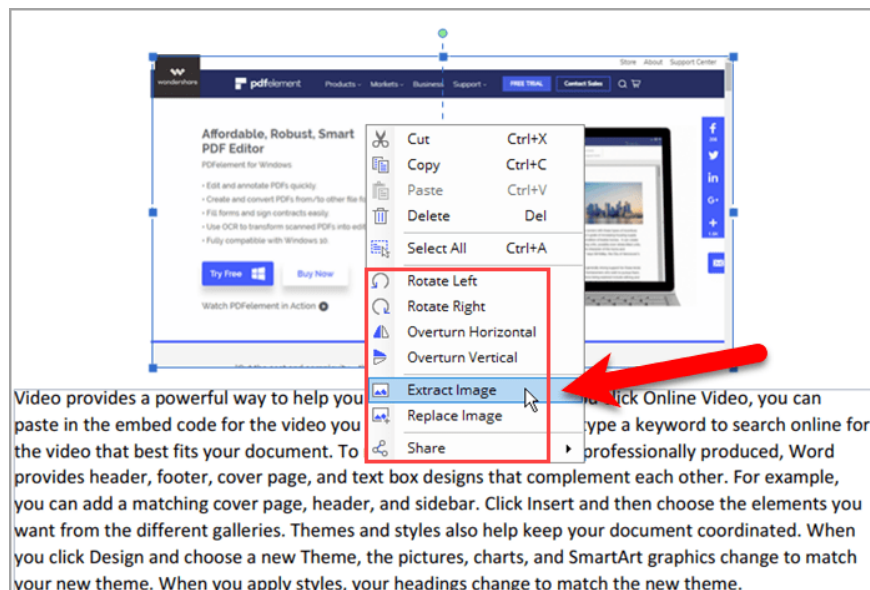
Store About Support Center

wondershare

pdfelement Products Markets Business Support FREE TRIAL Contact Sales

Affordable, Robust, Smart PDF Editor

PDFelement for Windows

• Edit and annotate PDFs quickly.
• Create and convert PDFs from/to other file fo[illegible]
• Fill forms and sign contracts easily.
• Use OCR to transform scanned PDFs into edi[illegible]
• Fully compatible with Windows 10.

Try Free Buy Now

Watch PDFelement in Action

Cut Ctrl+X
Copy Ctrl+C
Paste Ctrl+V
Delete Del
Select All Ctrl+A
Rotate Left
Rotate Right
Overturn Horizontal
Overturn Vertical
Extract Image
Replace Image
Share

Video provides a powerful way to help you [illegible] ick Online Video, you can paste in the embed code for the video you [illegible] type a keyword to search online for the video that best fits your document. To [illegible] professionally produced, Word provides header, footer, cover page, and text box designs that complement each other. For example, you can add a matching cover page, header, and sidebar. Click Insert and then choose the elements you want from the different galleries. Themes and styles also help keep your document coordinated. When you click Design and choose a new Theme, the pictures, charts, and SmartArt graphics change to match your new theme. When you apply styles, your headings change to match the new theme.